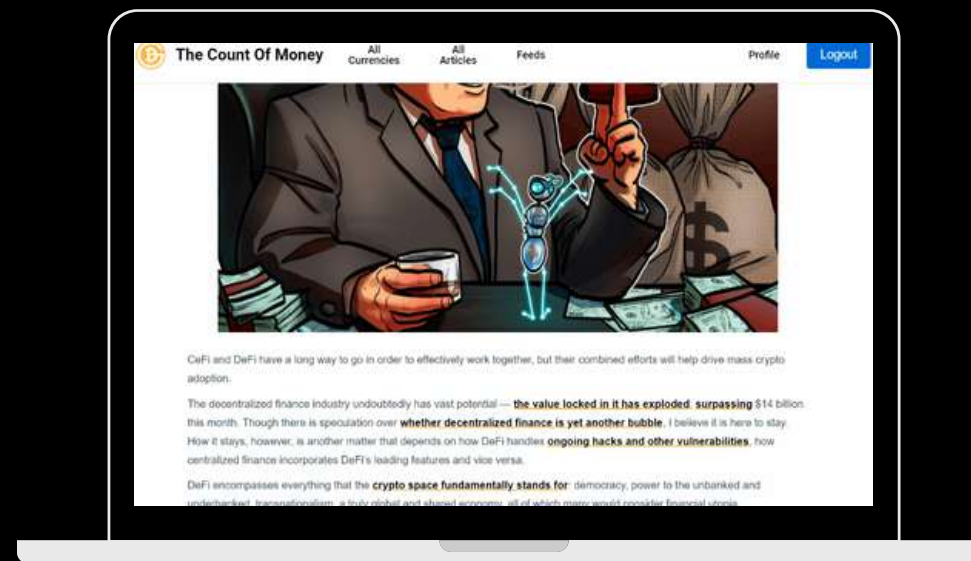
The Count Of Money

All Currencies

All Articles

Feeds

Profile

Logout

CeFi and DeFi have a long way to go in order to effectively work together, but their combined efforts will help drive mass crypto adoption.

The decentralized finance industry undoubtedly has vast potential — the value locked in it has exploded, surpassing $14 billion this month. Though there is speculation over whether decentralized finance is yet another bubble, I believe it is here to stay. How it stays, however, is another matter that depends on how DeFi handles ongoing hacks and other vulnerabilities, how centralized finance incorporates DeFi's leading features and vice versa.

DeFi encompasses everything that the crypto space fundamentally stands for: democracy, power to the unbanked and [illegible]